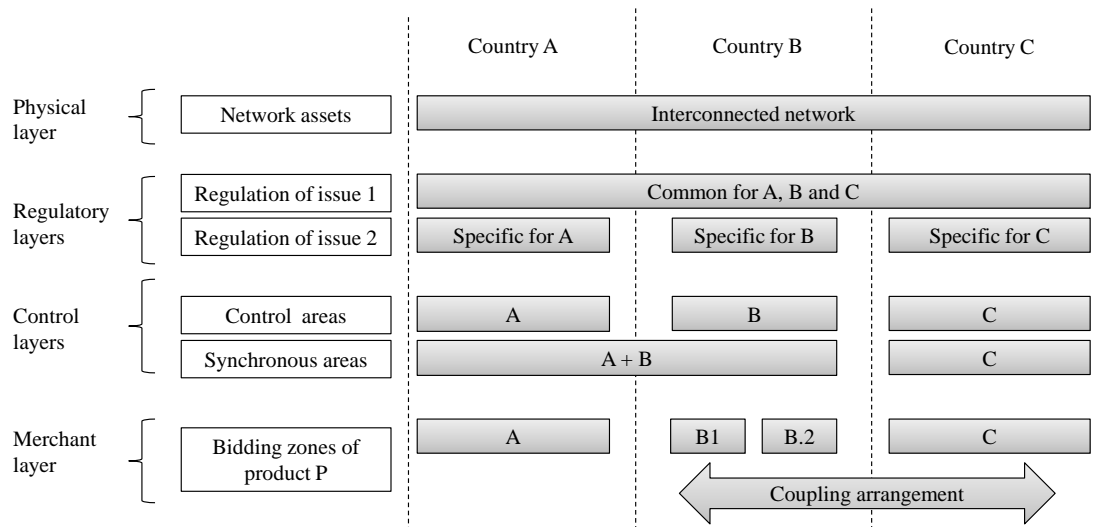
Country A

Country B

Country C

Physical layer

Network assets

Interconnected network

Regulatory layers

Regulation of issue 1

Common for A, B and C

Regulation of issue 2

Specific for A

Specific for B

Specific for C

Control layers

Control areas

A

B

C

Synchronous areas

A + B

C

Merchant layer

Bidding zones of product P

A

B1

B.2

C

Coupling arrangement